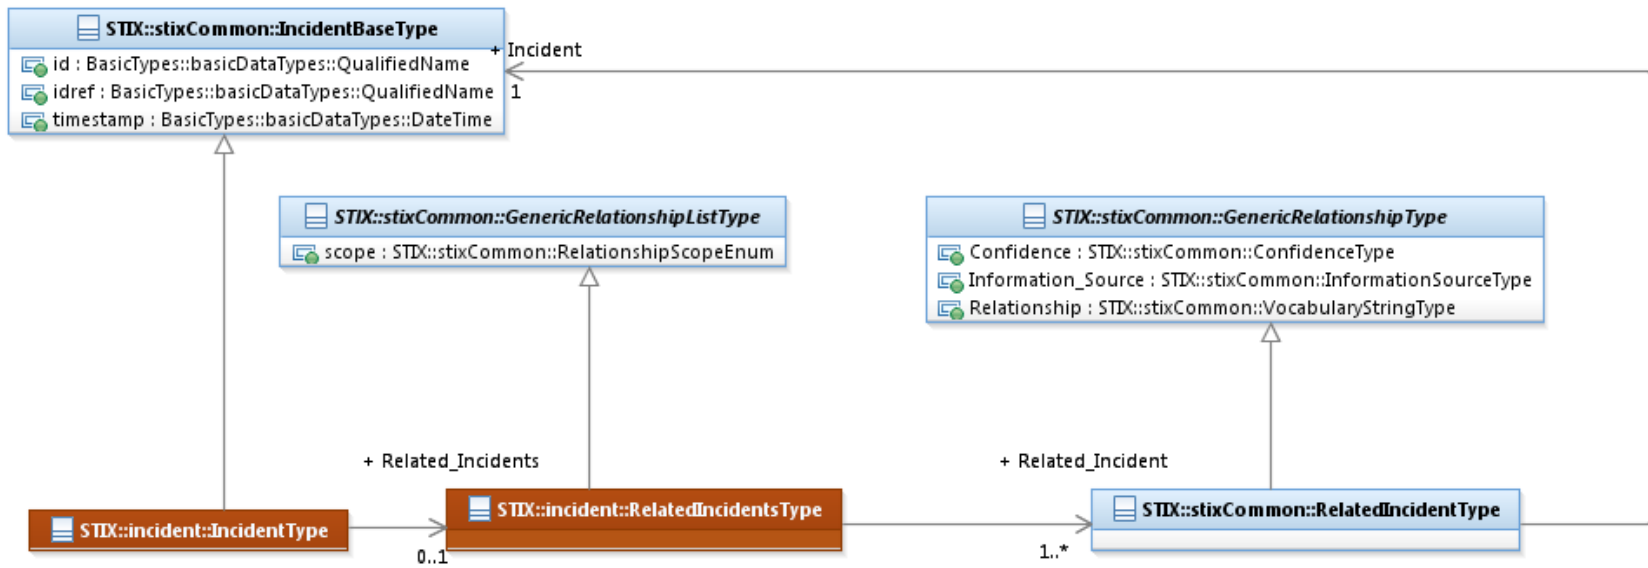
STIX::stixCommon::IncidentBaseType
id : BasicTypes::basicDataTypes::QualifiedName
idref : BasicTypes::basicDataTypes::QualifiedName
timestamp : BasicTypes::basicDataTypes::DateTime

+ Incident
1

STIX::stixCommon::GenericRelationshipListType
scope : STIX::stixCommon::RelationshipScopeEnum

STIX::stixCommon::GenericRelationshipType
Confidence : STIX::stixCommon::ConfidenceType
Information_Source : STIX::stixCommon::InformationSourceType
Relationship : STIX::stixCommon::VocabularyStringType

+ Related_Incidents

+ Related_Incident

STIX::incident::IncidentType

STIX::incident::RelatedIncidentsType

0..1

STIX::stixCommon::RelatedIncidentType

1..*